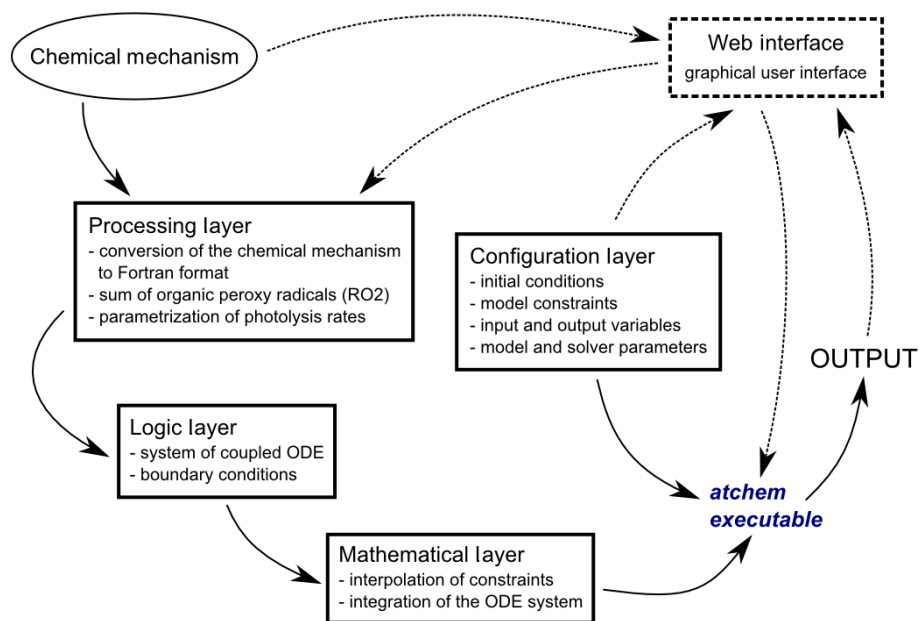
Chemical mechanism

Web interface
graphical user interface

Processing layer
- conversion of the chemical mechanism to Fortran format
- sum of organic peroxy radicals (RO2)
- parametrization of photolysis rates

Configuration layer
- initial conditions
- model constraints
- input and output variables
- model and solver parameters

OUTPUT

Logic layer
- system of coupled ODE
- boundary conditions

atchem
executable

Mathematical layer
- interpolation of constraints
- integration of the ODE system